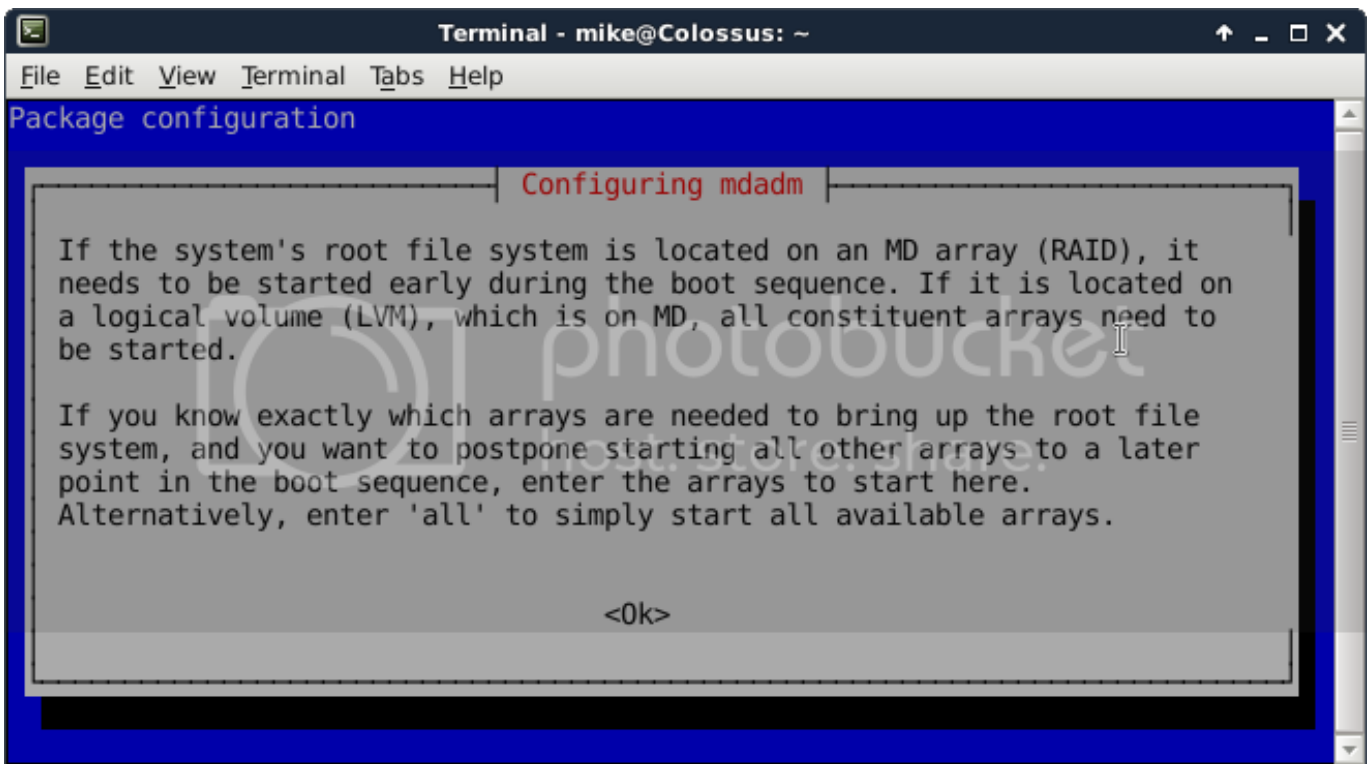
Terminal - mike@Colossus: ~

File Edit View Terminal Tabs Help

Package configuration

Configuring mdadm

If the system's root file system is located on an MD array (RAID), it needs to be started early during the boot sequence. If it is located on a logical volume (LVM), which is on MD, all constituent arrays need to be started.

If you know exactly which arrays are needed to bring up the root file system, and you want to postpone starting all other arrays to a later point in the boot sequence, enter the arrays to start here. Alternatively, enter 'all' to simply start all available arrays.

<Ok>

photobucket
host. store. share.